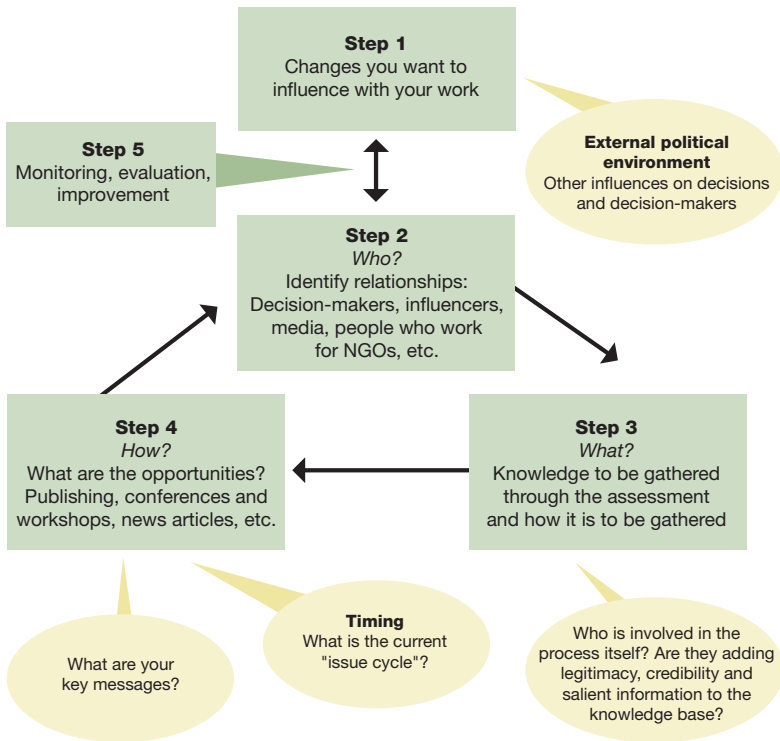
**Step 1**
Changes you want to influence with your work

**External political environment**
Other influences on decisions and decision-makers

**Step 5**
Monitoring, evaluation, improvement

**Step 2**
*Who?*
Identify relationships: Decision-makers, influencers, media, people who work for NGOs, etc.

**Step 4**
*How?*
What are the opportunities? Publishing, conferences and workshops, news articles, etc.

**Step 3**
*What?*
Knowledge to be gathered through the assessment and how it is to be gathered

What are your key messages?

**Timing**
What is the current "issue cycle"?

Who is involved in the process itself? Are they adding legitimacy, credibility and salient information to the knowledge base?